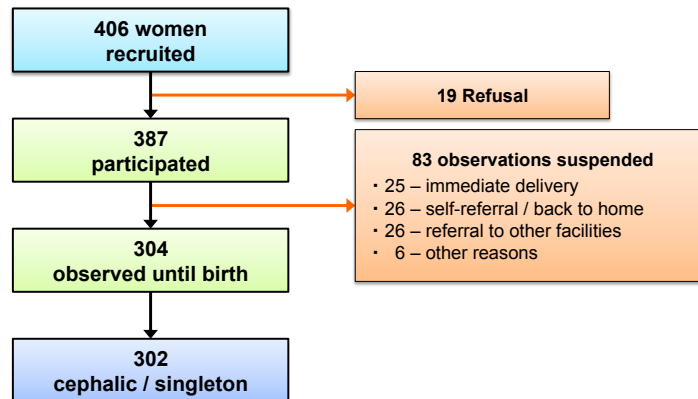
406 women recruited

19 Refusal

387 participated

83 observations suspended
・25 – immediate delivery
・26 – self-referral / back to home
・26 – referral to other facilities
・ 6 – other reasons

304 observed until birth

302 cephalic / singleton